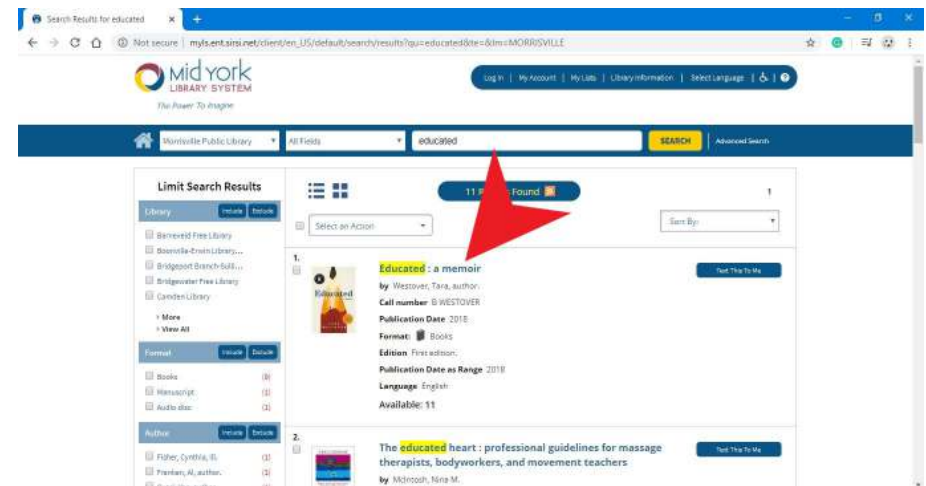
Search Results for educated ×

Not secure | myls.ent.sirsi.net/client/en_US/default/search/results?qu=educated&te=&lm=MORRISVILLE

Mid York LIBRARY SYSTEM
The Power To Imagine

Log In | My Account | My Lists | Library Information | Select Language | &

Morrisville Public Library
All Fields
educated
SEARCH
Advanced Search

Limit Search Results

Library
Include Exclude
Barneveld Free Library
Boonville-Erwin Library...
Bridgeport Branch-Sull...
Bridgewater Free Library
Camden Library
› More
› View All

Format
Include Exclude
Books (8)
Manuscript (1)
Audio disc (1)

Author
Include Exclude
Fisher, Cynthia, ill. (1)
Frenken, Al, author. (1)

11 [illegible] Found

1

Select an Action

Sort By:

1.
Educated : a memoir
by Westover, Tara, author.
Call number B WESTOVER
Publication Date 2018
Format: Books
Edition First edition.
Publication Date as Range 2018
Language English
Available: 11

Text This To Me

2.
The educated heart : professional guidelines for massage therapists, bodyworkers, and movement teachers
by McIntosh, Nina M.

Text This To Me